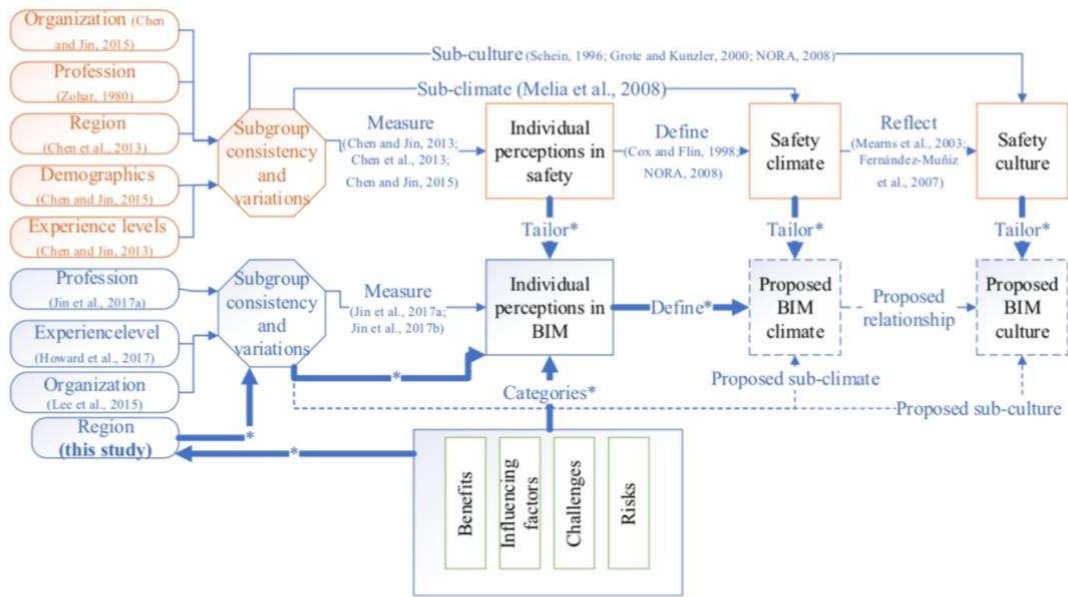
Organization (Chen and Jin, 2015)

Profession (Zohar, 1980)

Region (Chen et al., 2013)

Demographics (Chen and Jin, 2015)

Experience levels (Chen and Jin, 2013)

Sub-culture (Schein, 1996; Grote and Kunzler, 2000; NORA, 2008)

Sub-climate (Melia et al., 2008)

Subgroup consistency and variations

Measure (Chen and Jin, 2013; Chen et al., 2013; Chen and Jin, 2015)

Individual perceptions in safety

Define (Cox and Flin, 1998; NORA, 2008)

Safety climate

Reflect (Mearns et al., 2003; Fernández-Muñiz et al., 2007)

Safety culture

Tailor*

Tailor*

Tailor*

Profession (Jin et al., 2017a)

Experiencelevel (Howard et al., 2017)

Organization (Lee et al., 2015)

Subgroup consistency and variations

Measure (Jin et al., 2017a; Jin et al., 2017b)

Individual perceptions in BIM

Define*

Proposed BIM climate

Proposed relationship

Proposed BIM culture

*

Proposed sub-climate

Categories*

Proposed sub-culture

Region (this study)

*

*

Benefits

Influencing factors

Challenges

Risks